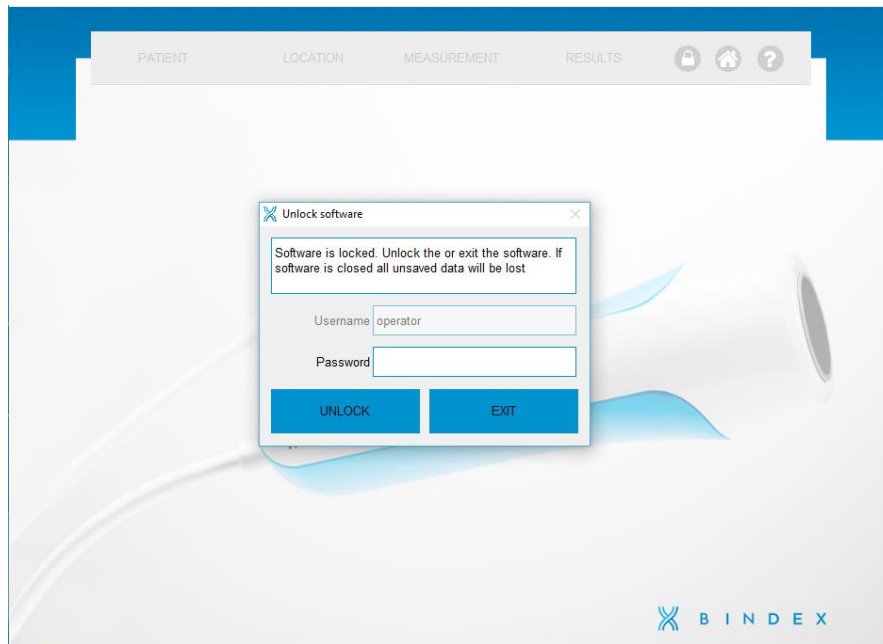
PATIENT LOCATION MEASUREMENT RESULTS

Unlock software

Software is locked. Unlock the or exit the software. If software is closed all unsaved data will be lost

Username operator

Password

UNLOCK

EXIT

BINDEX